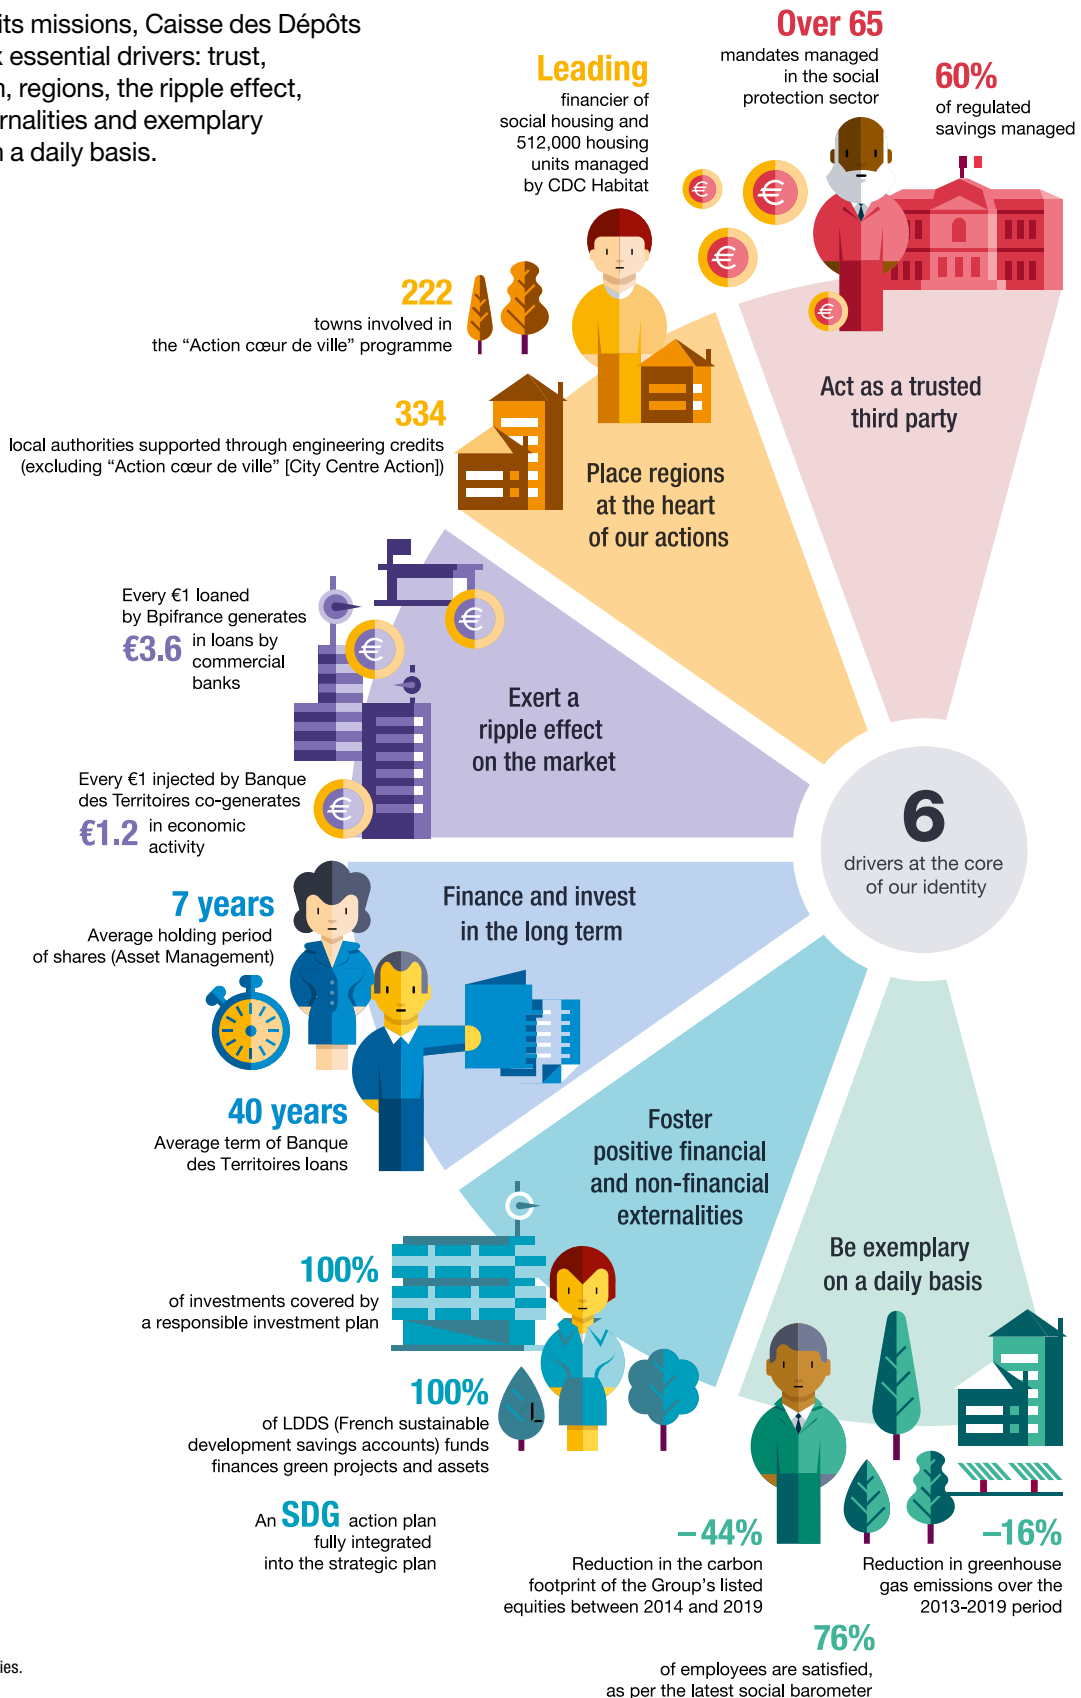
its missions, Caisse des Dépôts
essential drivers: trust,
, regions, the ripple effect,
rnalities and exemplary
a daily basis.

Leading
financier of social housing and 512,000 housing units managed by CDC Habitat

Over 65
mandates managed in the social protection sector

60%
of regulated savings managed

222
towns involved in the “Action cœur de ville” programme

334
local authorities supported through engineering credits (excluding “Action cœur de ville” [City Centre Action])

Act as a trusted third party

Place regions at the heart of our actions

Every €1 loaned by Bpifrance generates €3.6 in loans by commercial banks

Exert a ripple effect on the market

Every €1 injected by Banque des Territoires co-generates €1.2 in economic activity

6
drivers at the core of our identity

7 years
Average holding period of shares (Asset Management)

Finance and invest in the long term

40 years
Average term of Banque des Territoires loans

Foster positive financial and non-financial externalities

100%
of investments covered by a responsible investment plan

Be exemplary on a daily basis

100%
of LDDS (French sustainable development savings accounts) funds finances green projects and assets

An SDG action plan fully integrated into the strategic plan

–44%
Reduction in the carbon footprint of the Group’s listed equities between 2014 and 2019

–16%
Reduction in greenhouse gas emissions over the 2013-2019 period

76%
of employees are satisfied, as per the latest social barometer

ies.